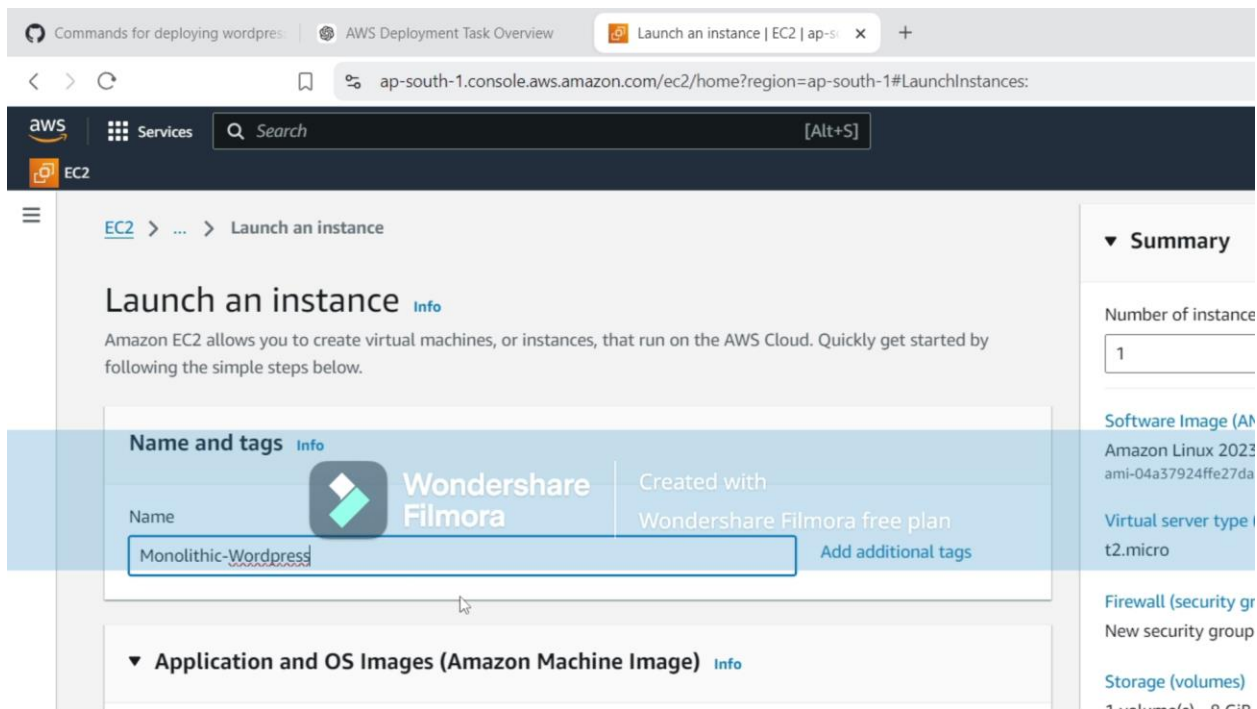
Commands for deploying wordpres | AWS Deployment Task Overview | Launch an instance | EC2 | ap-s ×  +

ap-south-1.console.aws.amazon.com/ec2/home?region=ap-south-1#LaunchInstances:

aws  Services  Search  [Alt+S]

EC2

EC2 > ... > Launch an instance

Launch an instance Info

Amazon EC2 allows you to create virtual machines, or instances, that run on the AWS Cloud. Quickly get started by following the simple steps below.

Name and tags Info

Wondershare Filmora  Created with Wondershare Filmora free plan

Name

Monolithic-Wordpress

Add additional tags

▼ Application and OS Images (Amazon Machine Image) Info

▼ Summary

Number of instance

1

Software Image (AM

Amazon Linux 2023

ami-04a37924ffe27da

Virtual server type

t2.micro

Firewall (security gr

New security group

Storage (volumes)

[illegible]